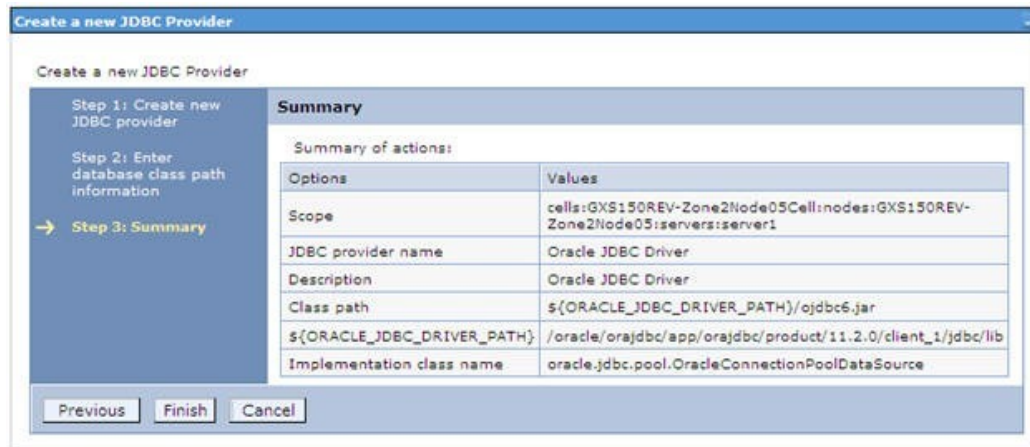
Create a new JDBC Provider

Create a new JDBC Provider

Step 1: Create new JDBC provider

Step 2: Enter database class path information

→ Step 3: Summary

Summary

Summary of actions:

| Options | Values |
|---|---|
| Scope | cells:GXS150REV-Zone2Node05Cell:nodes:GXS150REV-Zone2Node05:servers:server1 |
| JDBC provider name | Oracle JDBC Driver |
| Description | Oracle JDBC Driver |
| Class path | ${ORACLE_JDBC_DRIVER_PATH}/ojdbc6.jar |
| ${ORACLE_JDBC_DRIVER_PATH} | /oracle/orajdbc/app/orajdbc/product/11.2.0/client_1/jdbc/lib |
| Implementation class name | oracle.jdbc.pool.OracleConnectionPoolDataSource |

Previous Finish Cancel